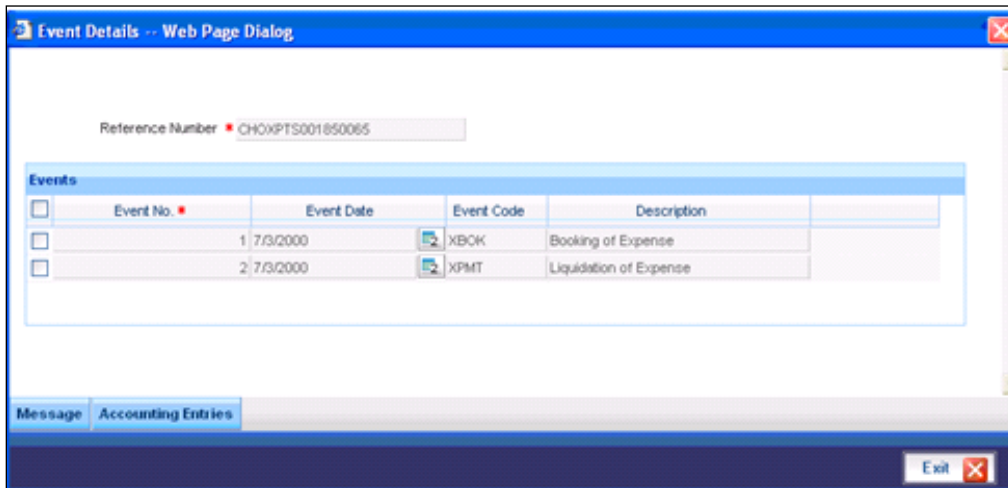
Event Details -- Web Page Dialog

Reference Number * CHOXPTS001850065

Events

| | Event No. * | Event Date | Event Code | Description |
|---|---|---|---|---|
| | 1 | 7/3/2000 | XBOK | Booking of Expense |
| | 2 | 7/3/2000 | XPMT | Liquidation of Expense |

Message Accounting Entries

Exit